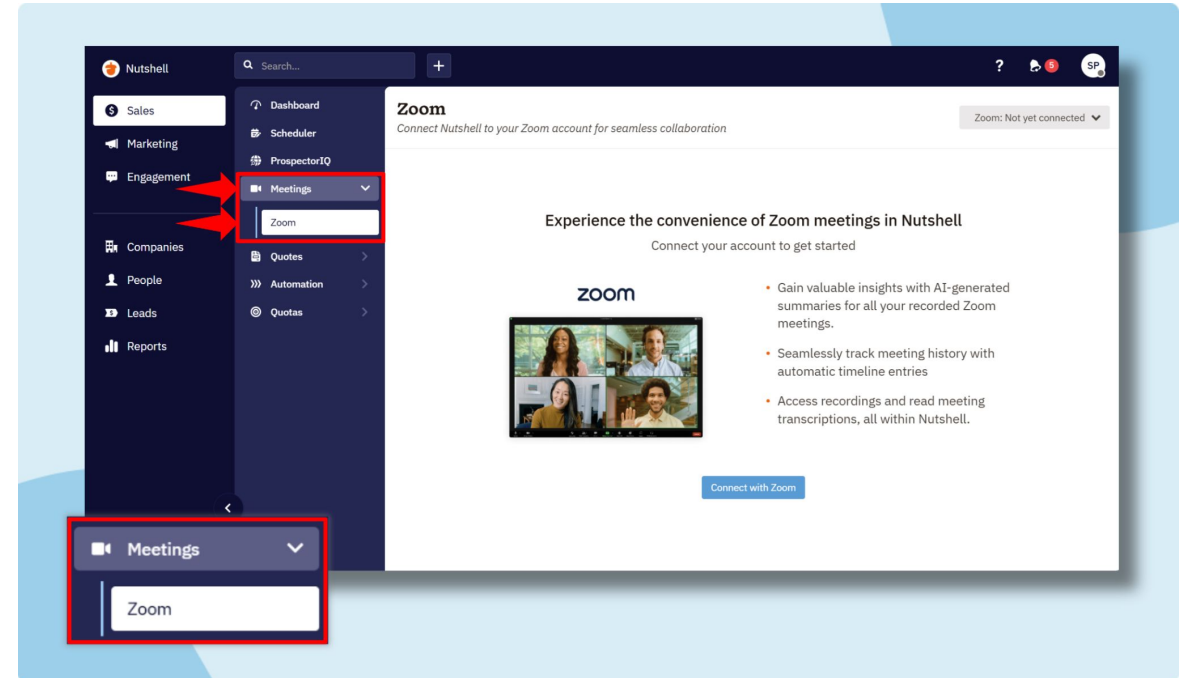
Nutshell

Search...

+

?

5

SP

Sales

Marketing

Engagement

Companies

People

Leads

Reports

Dashboard

Scheduler

ProspectorIQ

Meetings

Zoom

Quotes

Automation

Quotas

Zoom

Connect Nutshell to your Zoom account for seamless collaboration

Zoom: Not yet connected

Experience the convenience of Zoom meetings in Nutshell

Connect your account to get started

zoom

• Gain valuable insights with AI-generated summaries for all your recorded Zoom meetings.

• Seamlessly track meeting history with automatic timeline entries

• Access recordings and read meeting transcriptions, all within Nutshell.

Connect with Zoom

Meetings

Zoom